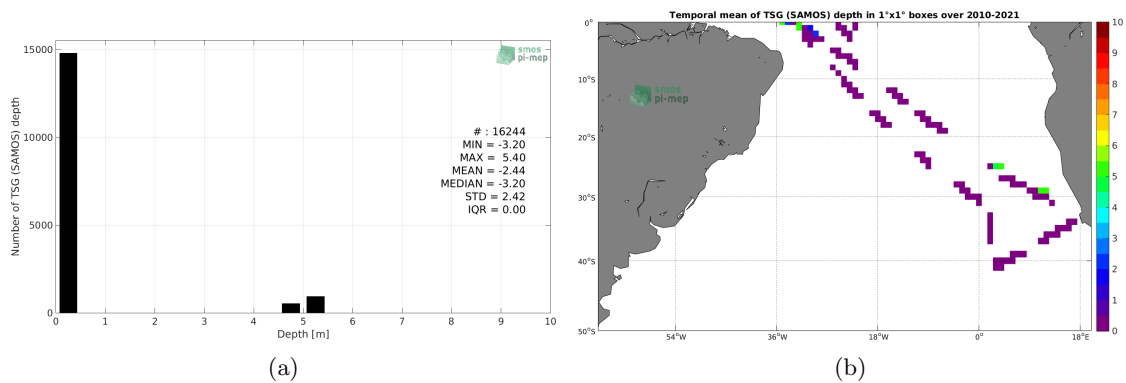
15000
10000
5000
0
Number of TSG (SAMOS) depth
0 1 2 3 4 5 6 7 8 9 10
Depth [m]
smos pi-mep
# : 16244
MIN = -3.20
MAX = 5.40
MEAN = -2.44
MEDIAN = -3.20
STD = 2.42
IQR = 0.00

(a)

Temporal mean of TSG (SAMOS) depth in 1°x1° boxes over 2010-2021
0°
10°S
20°S
30°S
40°S
50°S
54°W 36°W 18°W 0° 18°E
smos pi-mep
10
9
8
7
6
5
4
3
2
1
0

(b)